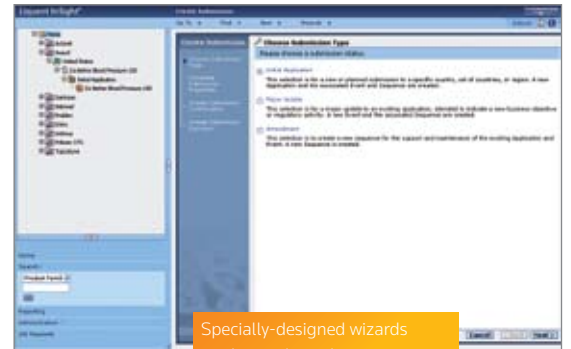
Liquent InSight

Create Submission

Go To | Find | New | Manuals

Home

Actavis

Amneal

United States

Ex Below Blood Pressure 150

Initial Application

Ex Below Blood Pressure 150

Home

Search

Reporting

Administration

Create Submission

Choose Submission Type

Please choose a submission status

Initial Application

This selection is for a new or planned submission to a specific country, set of countries, or region. A new Application and the associated Event and Sequence are created.

Major Update

This selection is for a major update to an existing application, intended to indicate a new business objective or regulatory activity. A new Event and the associated Sequence are created.

Amendment

This selection is to create a new sequence for the support and maintenance of the existing Application and Event. A new Sequence is created.

Cancel

Next

Specially-designed wizards